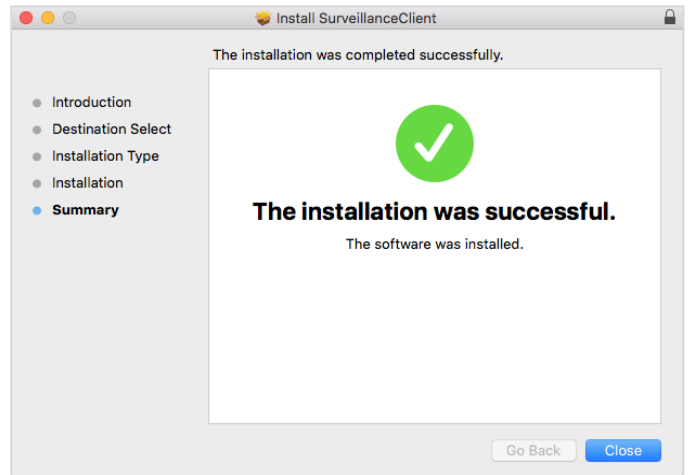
Install SurveillanceClient

The installation was completed successfully.

Introduction
Destination Select
Installation Type
Installation
Summary

The installation was successful.

The software was installed.

Go Back
Close